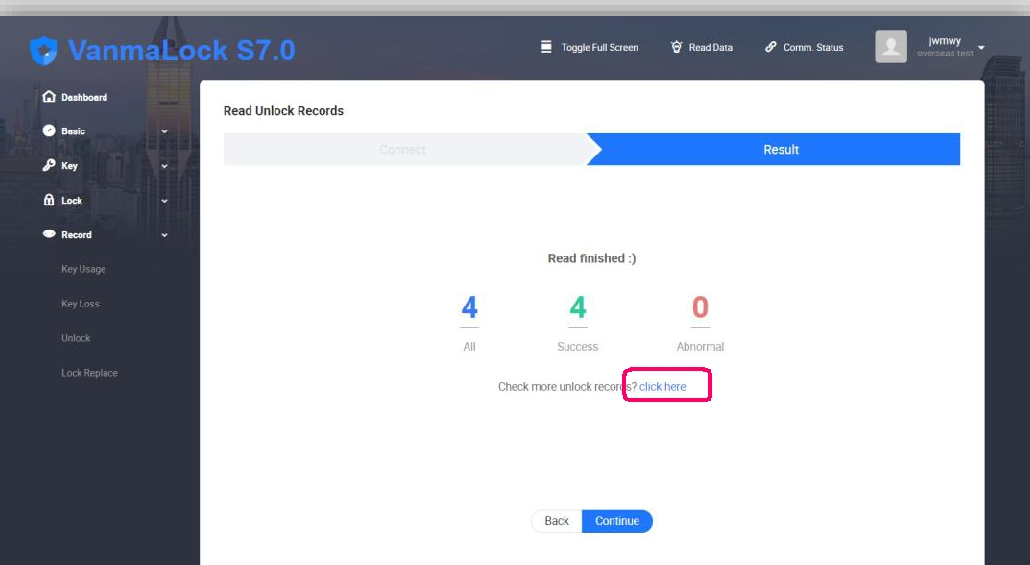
VanmaLock S7.0

Toggle Full Screen
Read Data
Comm. Status
jwmwy
overseas test

Dashboard
Basic
Key
Lock
Record
Key Usage
Key Loss
Unlock
Lock Replace

Read Unlock Records

Connect
Result

Read finished :)

4
All

4
Success

0
Abnormal

Check more unlock records? click here

Back
Continue